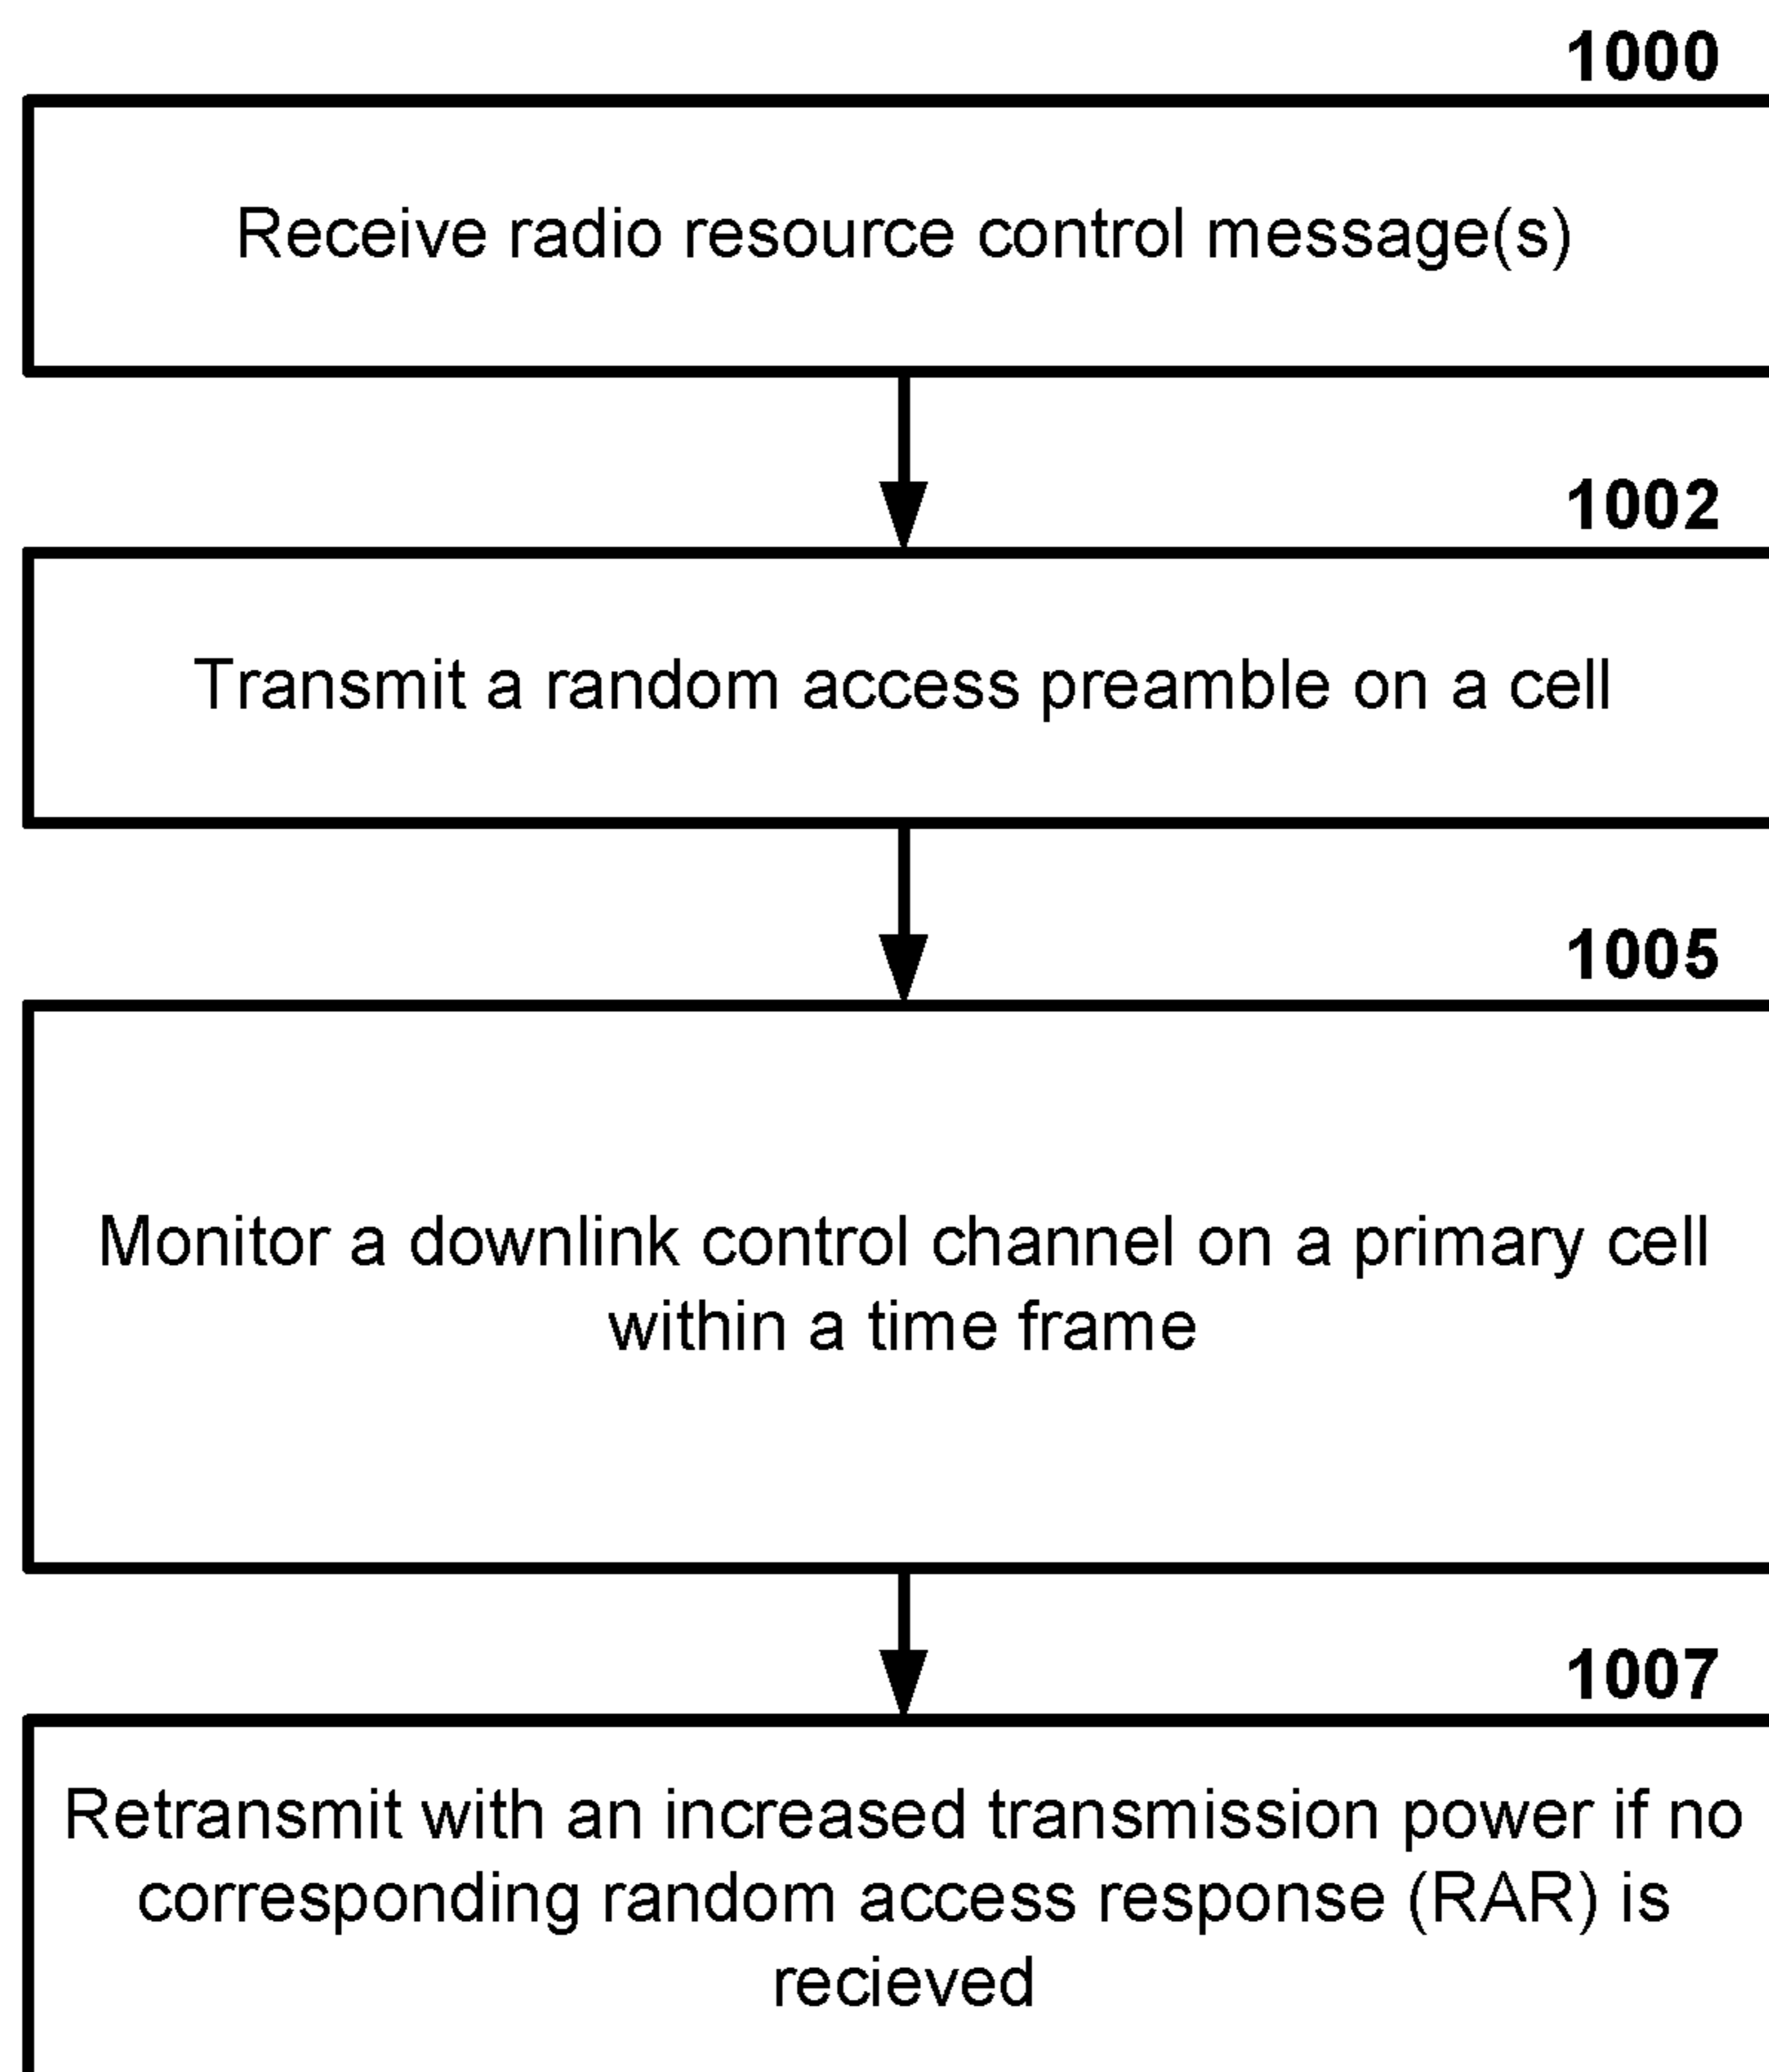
1000

Receive radio resource control message(s)

1002

Transmit a random access preamble on a cell

1005

Monitor a downlink control channel on a primary cell within a time frame

1007

Retransmit with an increased transmission power if no corresponding random access response (RAR) is recieved